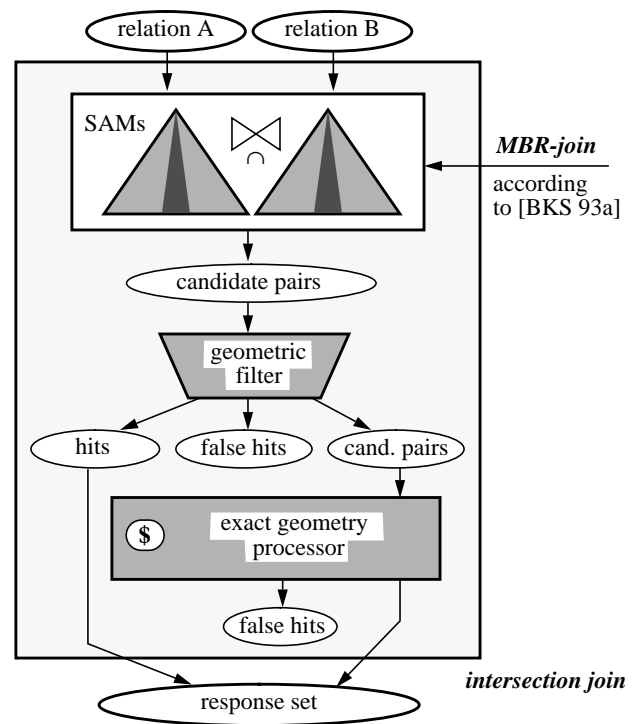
relation A

relation B

SAMs

$\bowtie$
$\cap$

*MBR-join*

according to [BKS 93a]

candidate pairs

geometric filter

hits

false hits

cand. pairs

$

exact geometry processor

false hits

response set

*intersection join*